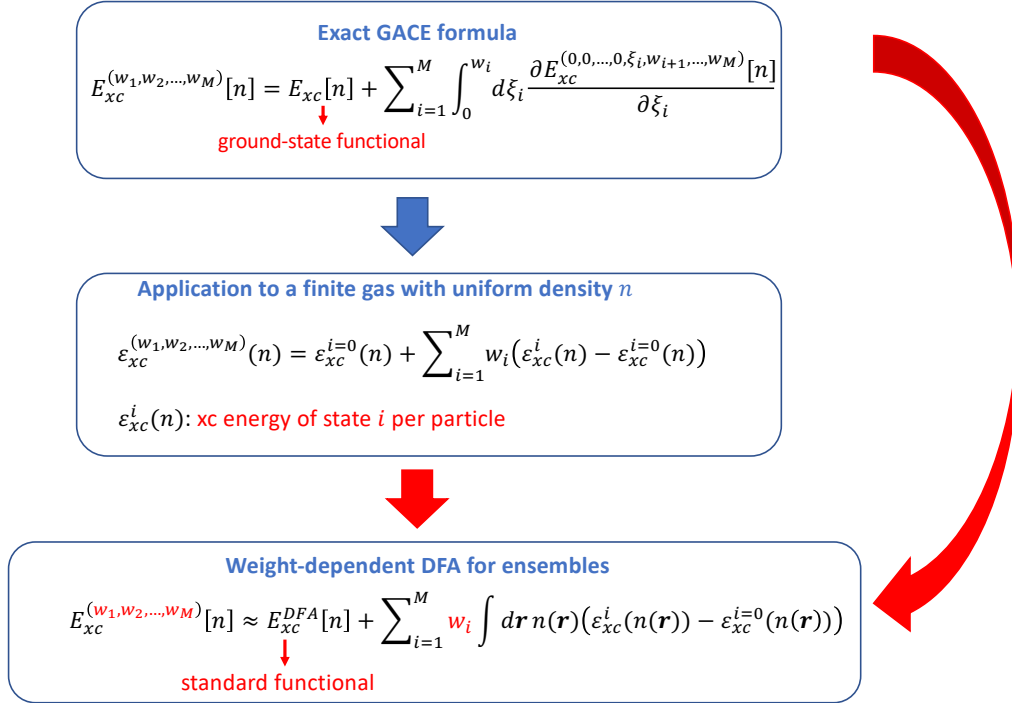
Exact GACE formula

$E_{xc}^{(w_1,w_2,\ldots,w_M)}[n] = E_{xc}[n] + \sum_{i=1}^{M}\int_0^{w_i} d\xi_i \frac{\partial E_{xc}^{(0,0,\ldots,0,\xi_i,w_{i+1},\ldots,w_M)}[n]}{\partial \xi_i}$

ground-state functional

Application to a finite gas with uniform density $n$

$\varepsilon_{xc}^{(w_1,w_2,\ldots,w_M)}(n) = \varepsilon_{xc}^{i=0}(n) + \sum_{i=1}^{M} w_i\left(\varepsilon_{xc}^{i}(n) - \varepsilon_{xc}^{i=0}(n)\right)$

$\varepsilon_{xc}^{i}(n)$: xc energy of state $i$ per particle

Weight-dependent DFA for ensembles

$E_{xc}^{(w_1,w_2,\ldots,w_M)}[n] \approx E_{xc}^{DFA}[n] + \sum_{i=1}^{M} w_i \int d\boldsymbol{r}\, n(\boldsymbol{r})\left(\varepsilon_{xc}^{i}(n(\boldsymbol{r})) - \varepsilon_{xc}^{i=0}(n(\boldsymbol{r}))\right)$

standard functional